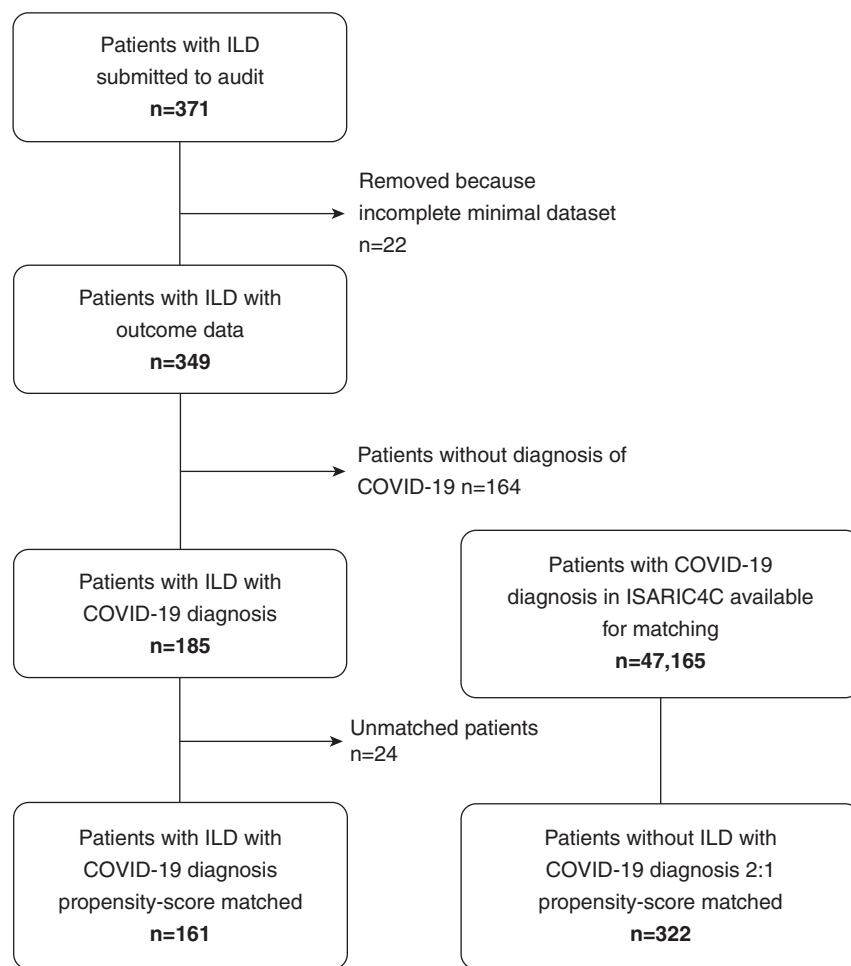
Patients with ILD submitted to audit
**n=371**

Removed because incomplete minimal dataset
n=22

Patients with ILD with outcome data
**n=349**

Patients without diagnosis of COVID-19 n=164

Patients with ILD with COVID-19 diagnosis
**n=185**

Patients with COVID-19 diagnosis in ISARIC4C available for matching
**n=47,165**

Unmatched patients
n=24

Patients with ILD with COVID-19 diagnosis propensity-score matched
**n=161**

Patients without ILD with COVID-19 diagnosis 2:1 propensity-score matched
**n=322**